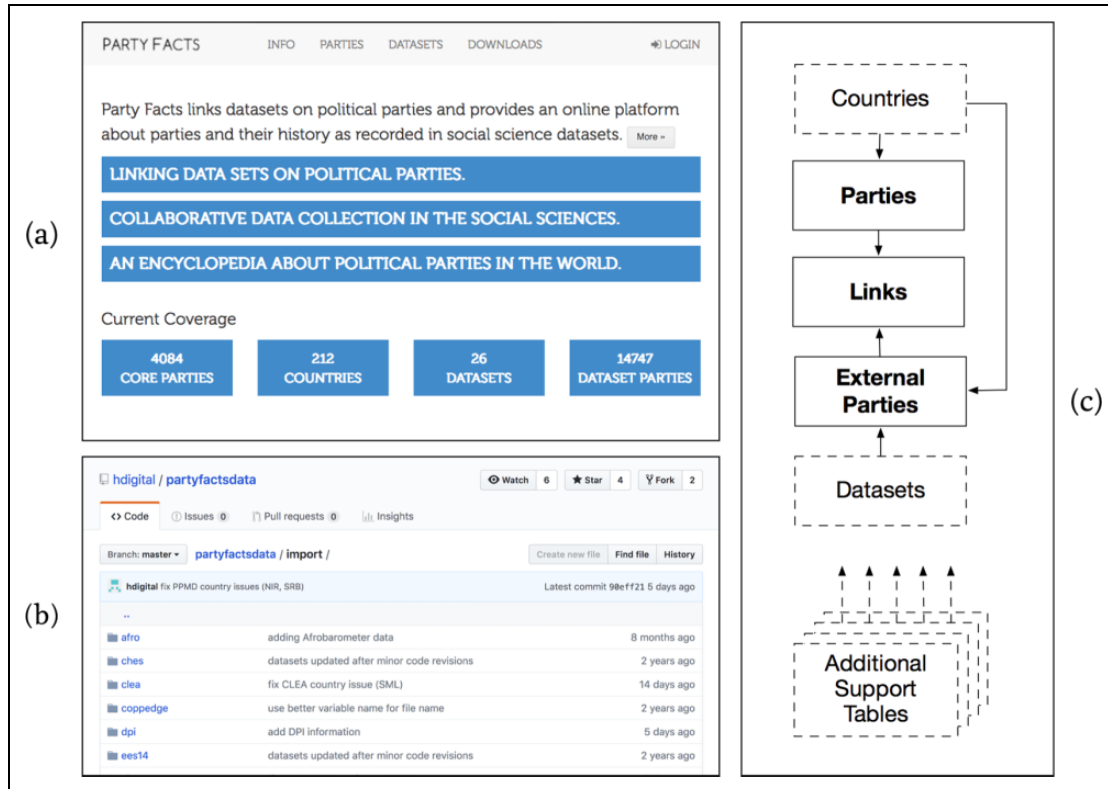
(a)

PARTY FACTS INFO PARTIES DATASETS DOWNLOADS LOGIN

Party Facts links datasets on political parties and provides an online platform about parties and their history as recorded in social science datasets. More »

LINKING DATA SETS ON POLITICAL PARTIES.

COLLABORATIVE DATA COLLECTION IN THE SOCIAL SCIENCES.

AN ENCYCLOPEDIA ABOUT POLITICAL PARTIES IN THE WORLD.

Current Coverage

4084 CORE PARTIES

212 COUNTRIES

26 DATASETS

14747 DATASET PARTIES

(b)

hdigital / partyfactsdata

Watch 6 Star 4 Fork 2

Code Issues 0 Pull requests 0 Insights

Branch: master partyfactsdata / import /

Create new file Find file History

hdigital fix PPMD country issues (NIR, SRB) Latest commit 90eff21 5 days ago

..

| afro | adding Afrobarometer data | 8 months ago |
|---|---|---|
| ches | datasets updated after minor code revisions | 2 years ago |
| clea | fix CLEA country issue (SML) | 14 days ago |
| coppedge | use better variable name for file name | 2 years ago |
| dpi | add DPI information | 5 days ago |
| ees14 | datasets updated after minor code revisions | 2 years ago |

Countries

Parties

Links

External Parties

Datasets

Additional Support Tables

(c)